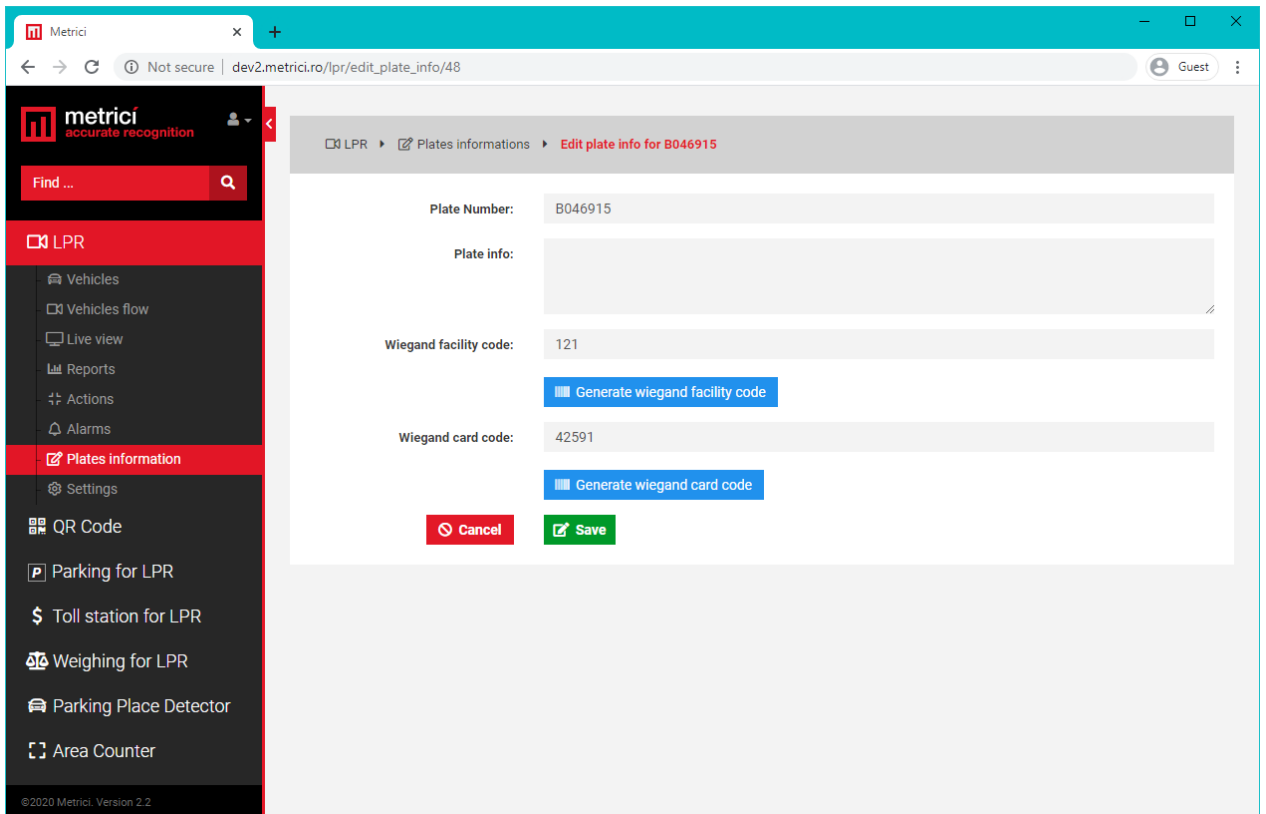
Metrici

Not secure | dev2.metrici.ro/lpr/edit_plate_info/48

Guest

metricí
accurate recognition

Find ...

LPR
Vehicles
Vehicles flow
Live view
Reports
Actions
Alarms
Plates information
Settings
QR Code
Parking for LPR
Toll station for LPR
Weighing for LPR
Parking Place Detector
Area Counter

©2020 Metrici. Version 2.2

LPR ▸ Plates informations ▸ Edit plate info for B046915

Plate Number: B046915

Plate info:

Wiegand facility code: 121

Generate wiegand facility code

Wiegand card code: 42591

Generate wiegand card code

Cancel

Save